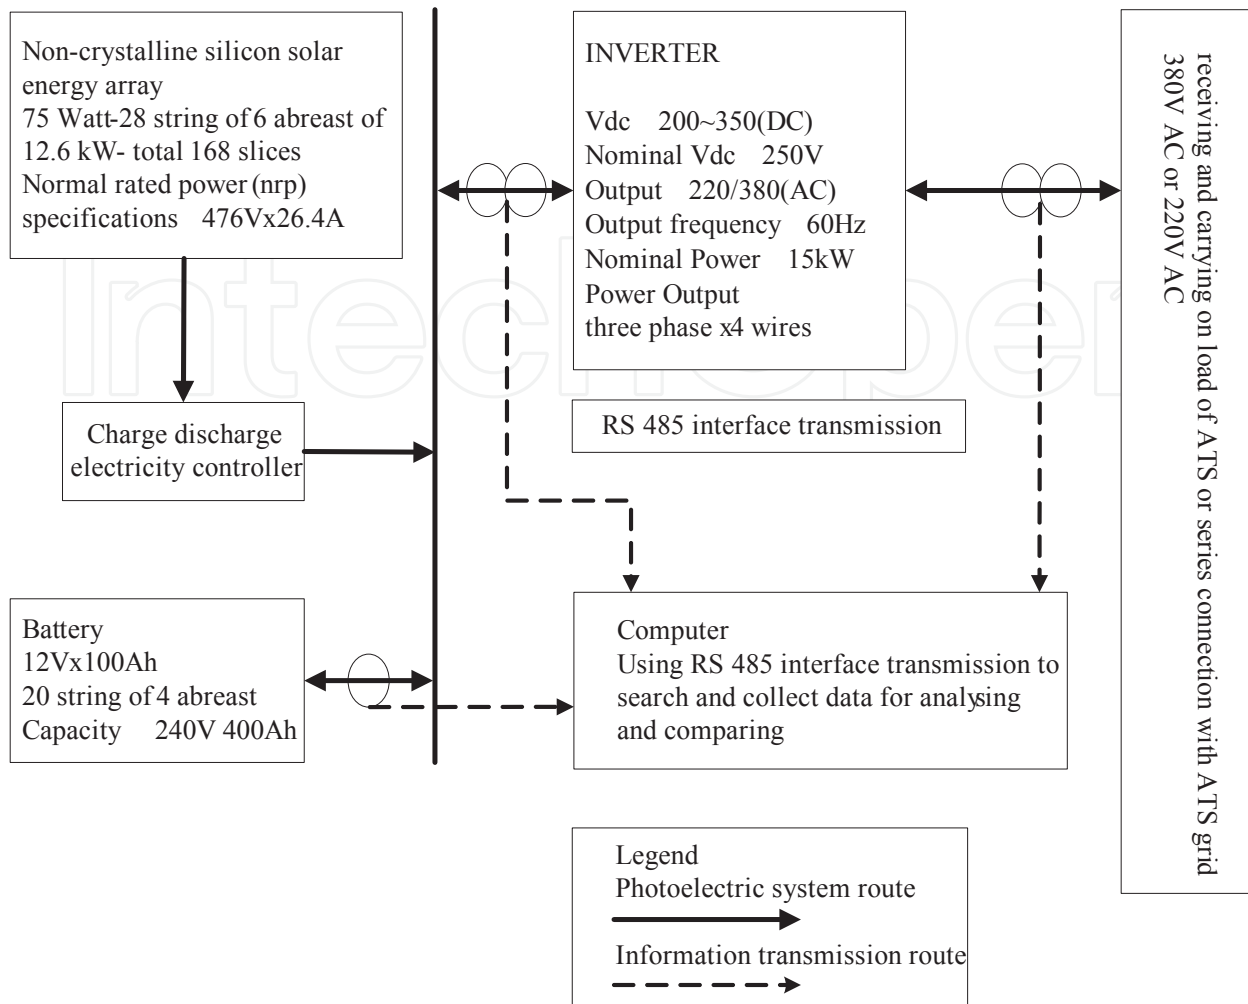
Non-crystalline silicon solar energy array
75 Watt-28 string of 6 abreast of 12.6 kW- total 168 slices
Normal rated power (nrp) specifications 476Vx26.4A

INVERTER

Vdc 200~350(DC)
Nominal Vdc 250V
Output 220/380(AC)
Output frequency 60Hz
Nominal Power 15kW
Power Output
three phase x4 wires

receiving and carrying on load of ATS or series connection with ATS grid 380V AC or 220V AC

RS 485 interface transmission

Charge discharge electricity controller

Battery
12Vx100Ah
20 string of 4 abreast
Capacity 240V 400Ah

Computer
Using RS 485 interface transmission to search and collect data for analysing and comparing

Legend
Photoelectric system route
Information transmission route